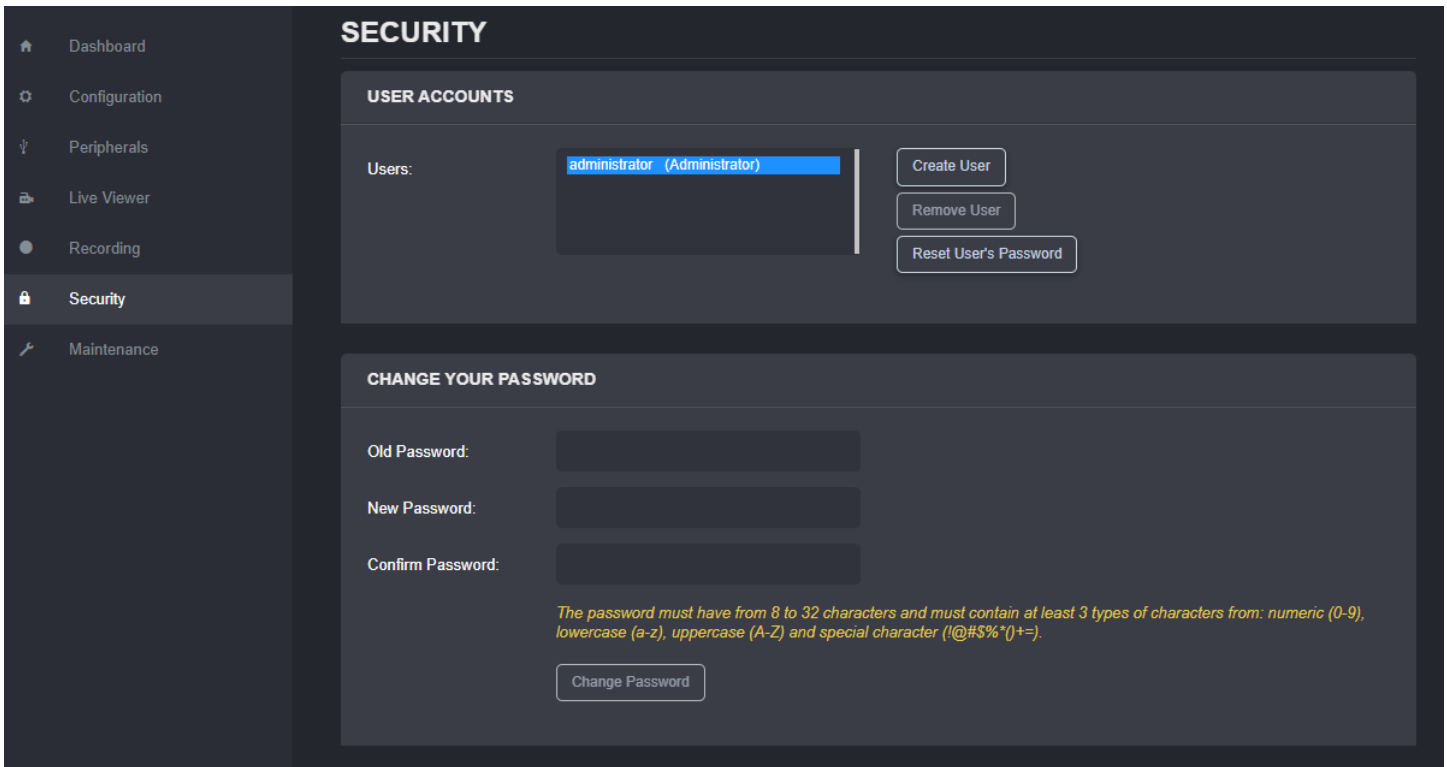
Dashboard
Configuration
Peripherals
Live Viewer
Recording
Security
Maintenance

SECURITY

USER ACCOUNTS

Users:
administrator (Administrator)

Create User
Remove User
Reset User's Password

CHANGE YOUR PASSWORD

Old Password:
New Password:
Confirm Password:

The password must have from 8 to 32 characters and must contain at least 3 types of characters from: numeric (0-9), lowercase (a-z), uppercase (A-Z) and special character (!@#$%*()+=).

Change Password